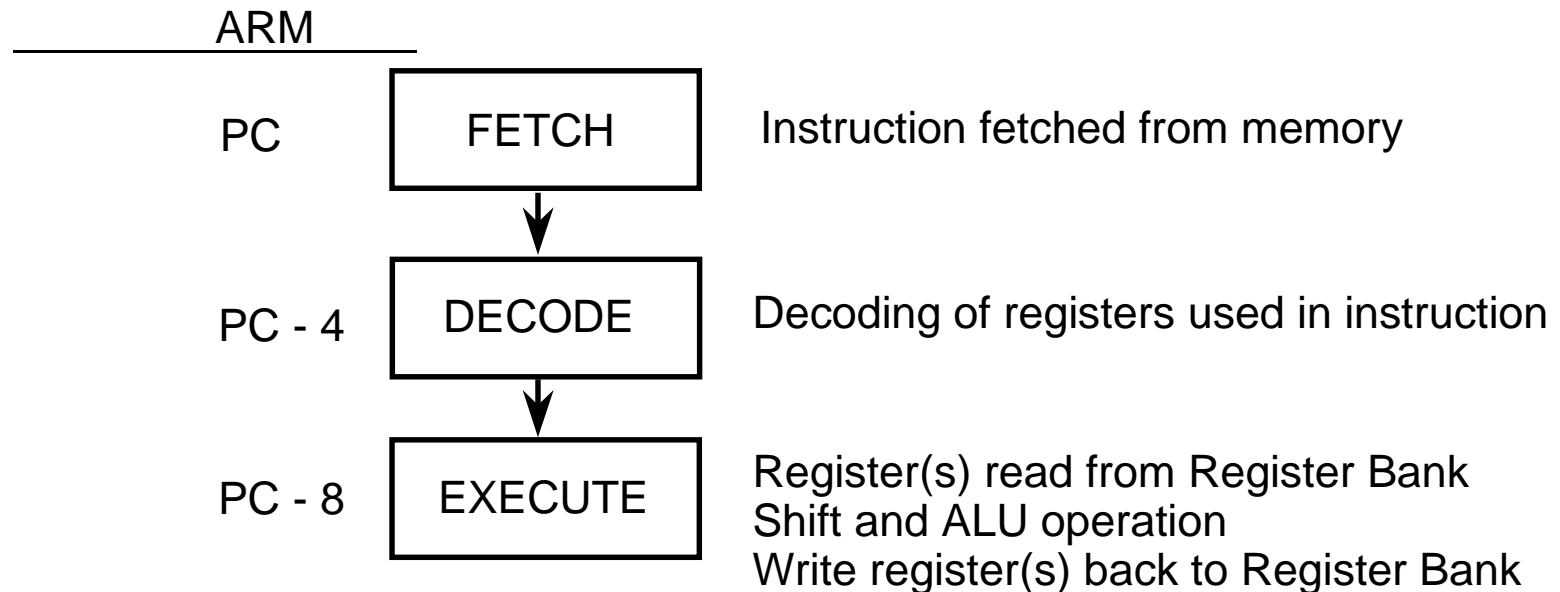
ARM

PC FETCH Instruction fetched from memory

PC - 4 DECODE Decoding of registers used in instruction

PC - 8 EXECUTE Register(s) read from Register Bank
Shift and ALU operation
Write register(s) back to Register Bank